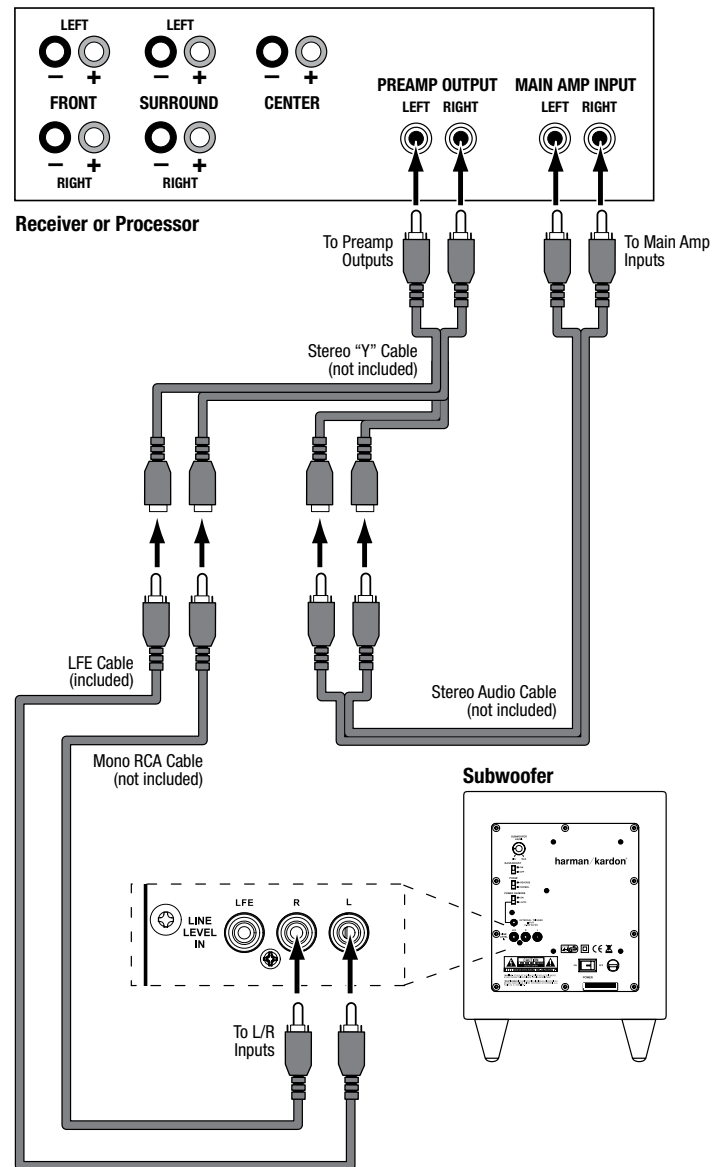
LEFT
– +
FRONT
– +
RIGHT

LEFT
– +
SURROUND
– +
RIGHT

– +
CENTER

PREAMP OUTPUT
LEFT RIGHT

MAIN AMP INPUT
LEFT RIGHT

Receiver or Processor

To Preamp Outputs

To Main Amp Inputs

Stereo "Y" Cable (not included)

LFE Cable (included)

Stereo Audio Cable (not included)

Mono RCA Cable (not included)

Subwoofer

harman/kardon

LINE LEVEL IN

LFE R L

To L/R Inputs